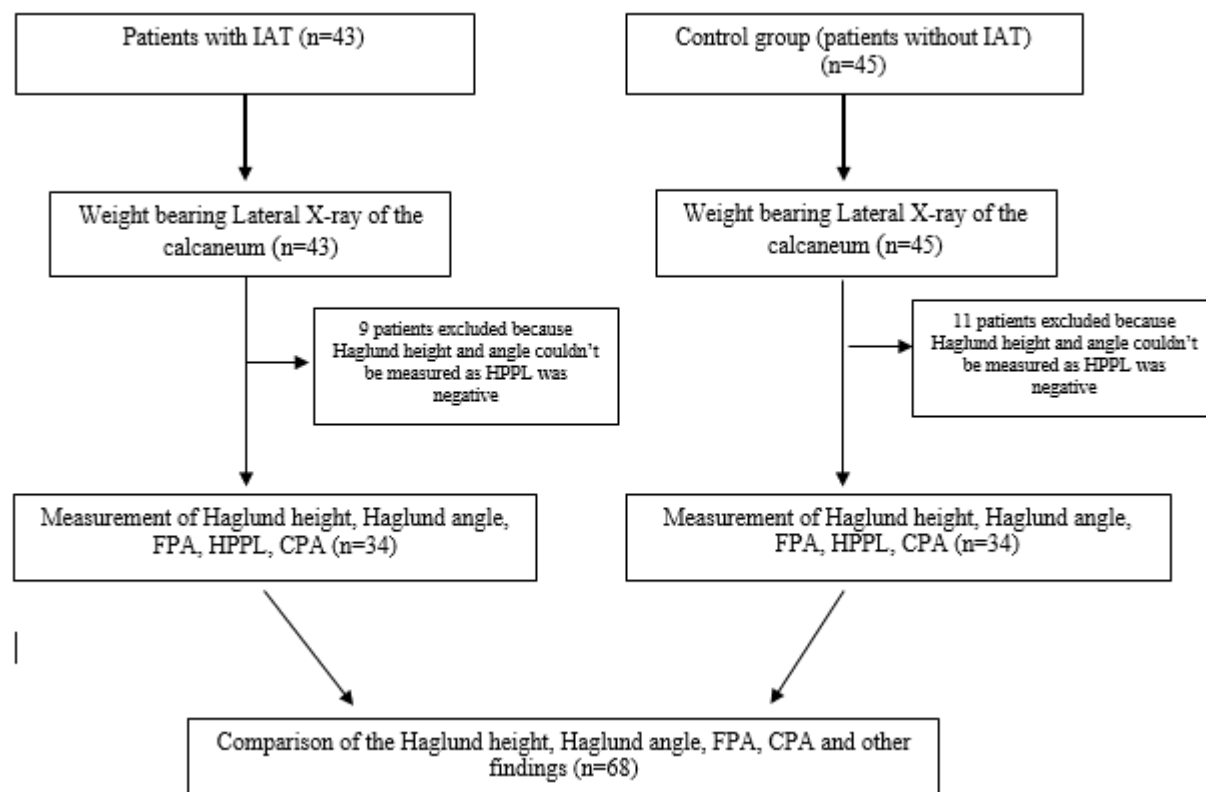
Patients with IAT (n=43)

Control group (patients without IAT) (n=45)

Weight bearing Lateral X-ray of the calcaneum (n=43)

Weight bearing Lateral X-ray of the calcaneum (n=45)

9 patients excluded because Haglund height and angle couldn't be measured as HPPL was negative

11 patients excluded because Haglund height and angle couldn't be measured as HPPL was negative

Measurement of Haglund height, Haglund angle, FPA, HPPL, CPA (n=34)

Measurement of Haglund height, Haglund angle, FPA, HPPL, CPA (n=34)

Comparison of the Haglund height, Haglund angle, FPA, CPA and other findings (n=68)